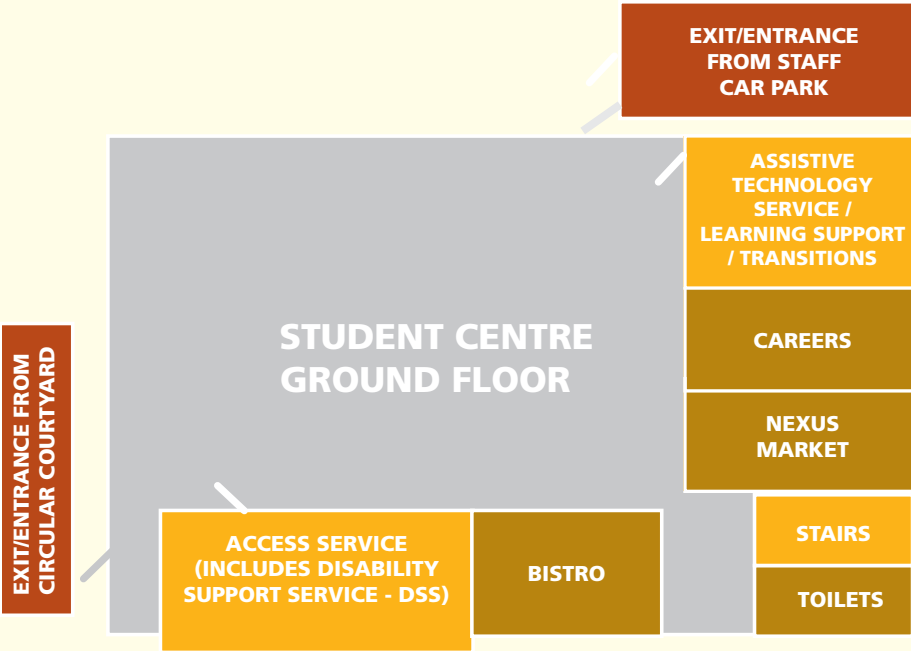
EXIT/ENTRANCE FROM STAFF CAR PARK

ASSISTIVE TECHNOLOGY SERVICE / LEARNING SUPPORT / TRANSITIONS

STUDENT CENTRE GROUND FLOOR

CAREERS

NEXUS MARKET

EXIT/ENTRANCE FROM CIRCULAR COURTYARD

ACCESS SERVICE (INCLUDES DISABILITY SUPPORT SERVICE - DSS)

BISTRO

STAIRS

TOILETS